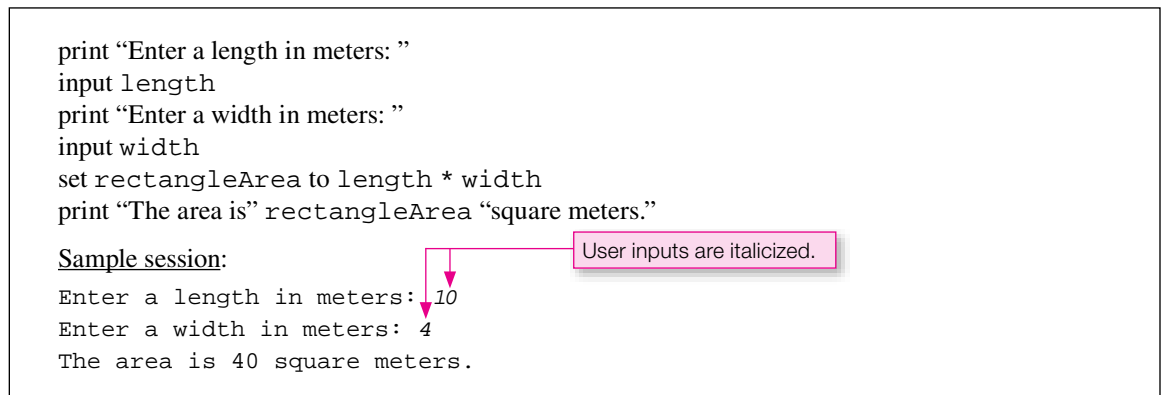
print “Enter a length in meters: ”
input length
print “Enter a width in meters: ”
input width
set rectangleArea to length * width
print “The area is” rectangleArea “square meters.”

Sample session:

User inputs are italicized.

Enter a length in meters: 10
Enter a width in meters: 4
The area is 40 square meters.